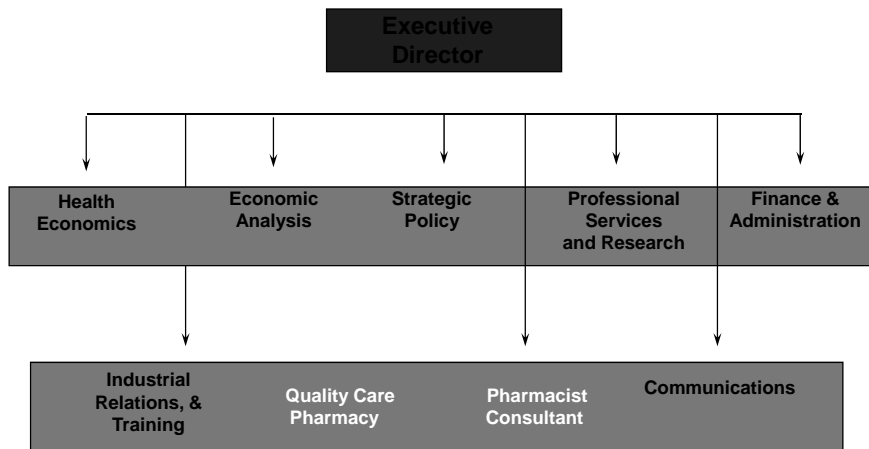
Executive Director

Health Economics

Economic Analysis

Strategic Policy

Professional Services and Research

Finance & Administration

Industrial Relations, & Training

Quality Care Pharmacy

Pharmacist Consultant

Communications